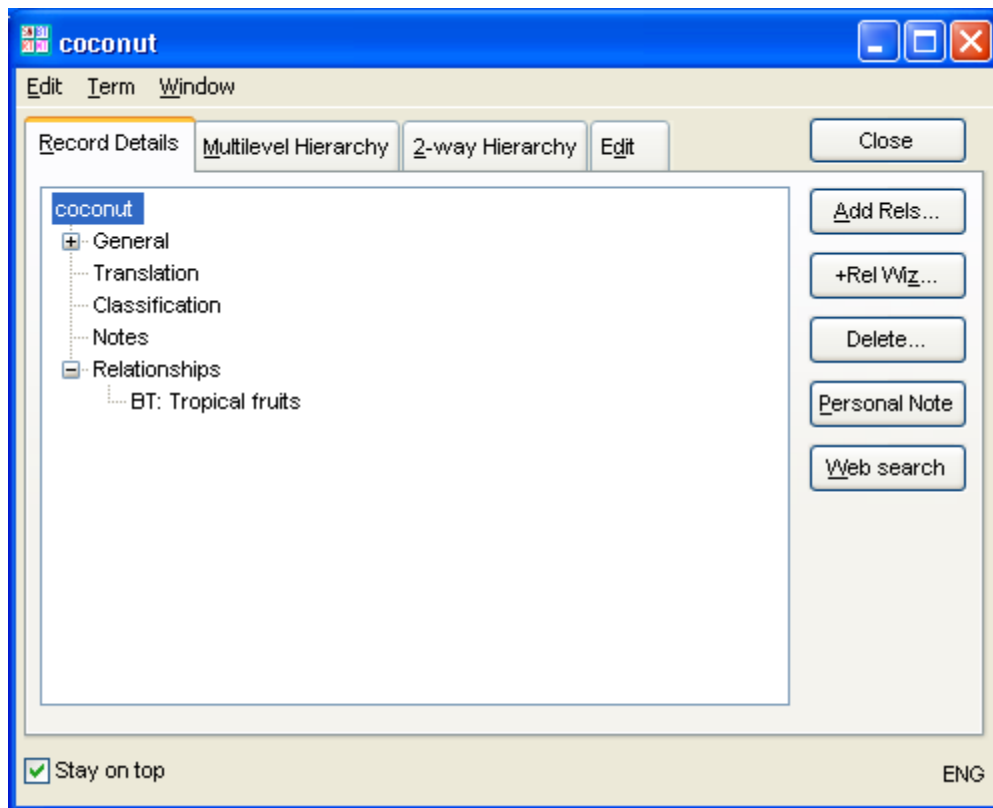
coconut

Edit Term Window

Record Details | Multilevel Hierarchy | 2-way Hierarchy | Edit

Close

coconut
General
Translation
Classification
Notes
Relationships
BT: Tropical fruits

Add Rels...

+Rel Wiz...

Delete...

Personal Note

Web search

Stay on top

ENG